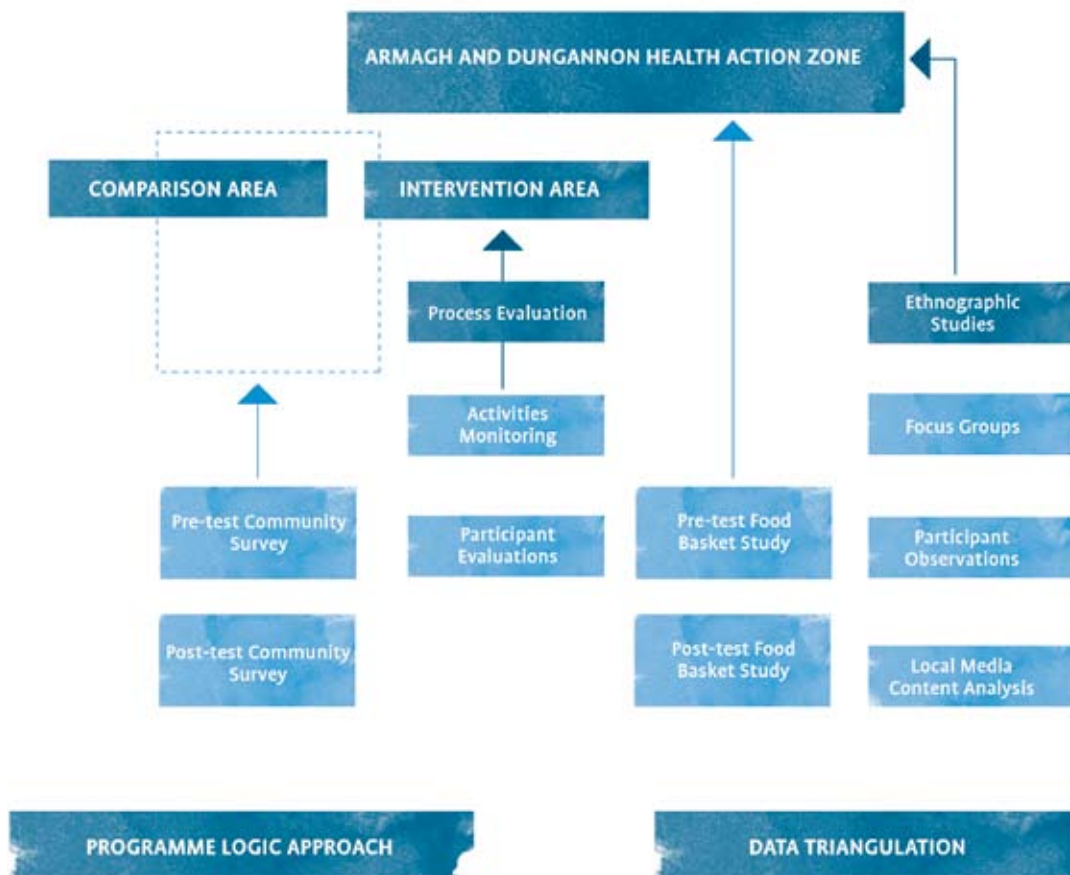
ARMAGH AND DUNGANNON HEALTH ACTION ZONE

COMPARISON AREA

INTERVENTION AREA

Process Evaluation

Ethnographic Studies

Activities Monitoring

Focus Groups

Pre-test Community Survey

Participant Evaluations

Pre-test Food Basket Study

Participant Observations

Post-test Community Survey

Post-test Food Basket Study

Local Media Content Analysis

PROGRAMME LOGIC APPROACH

DATA TRIANGULATION